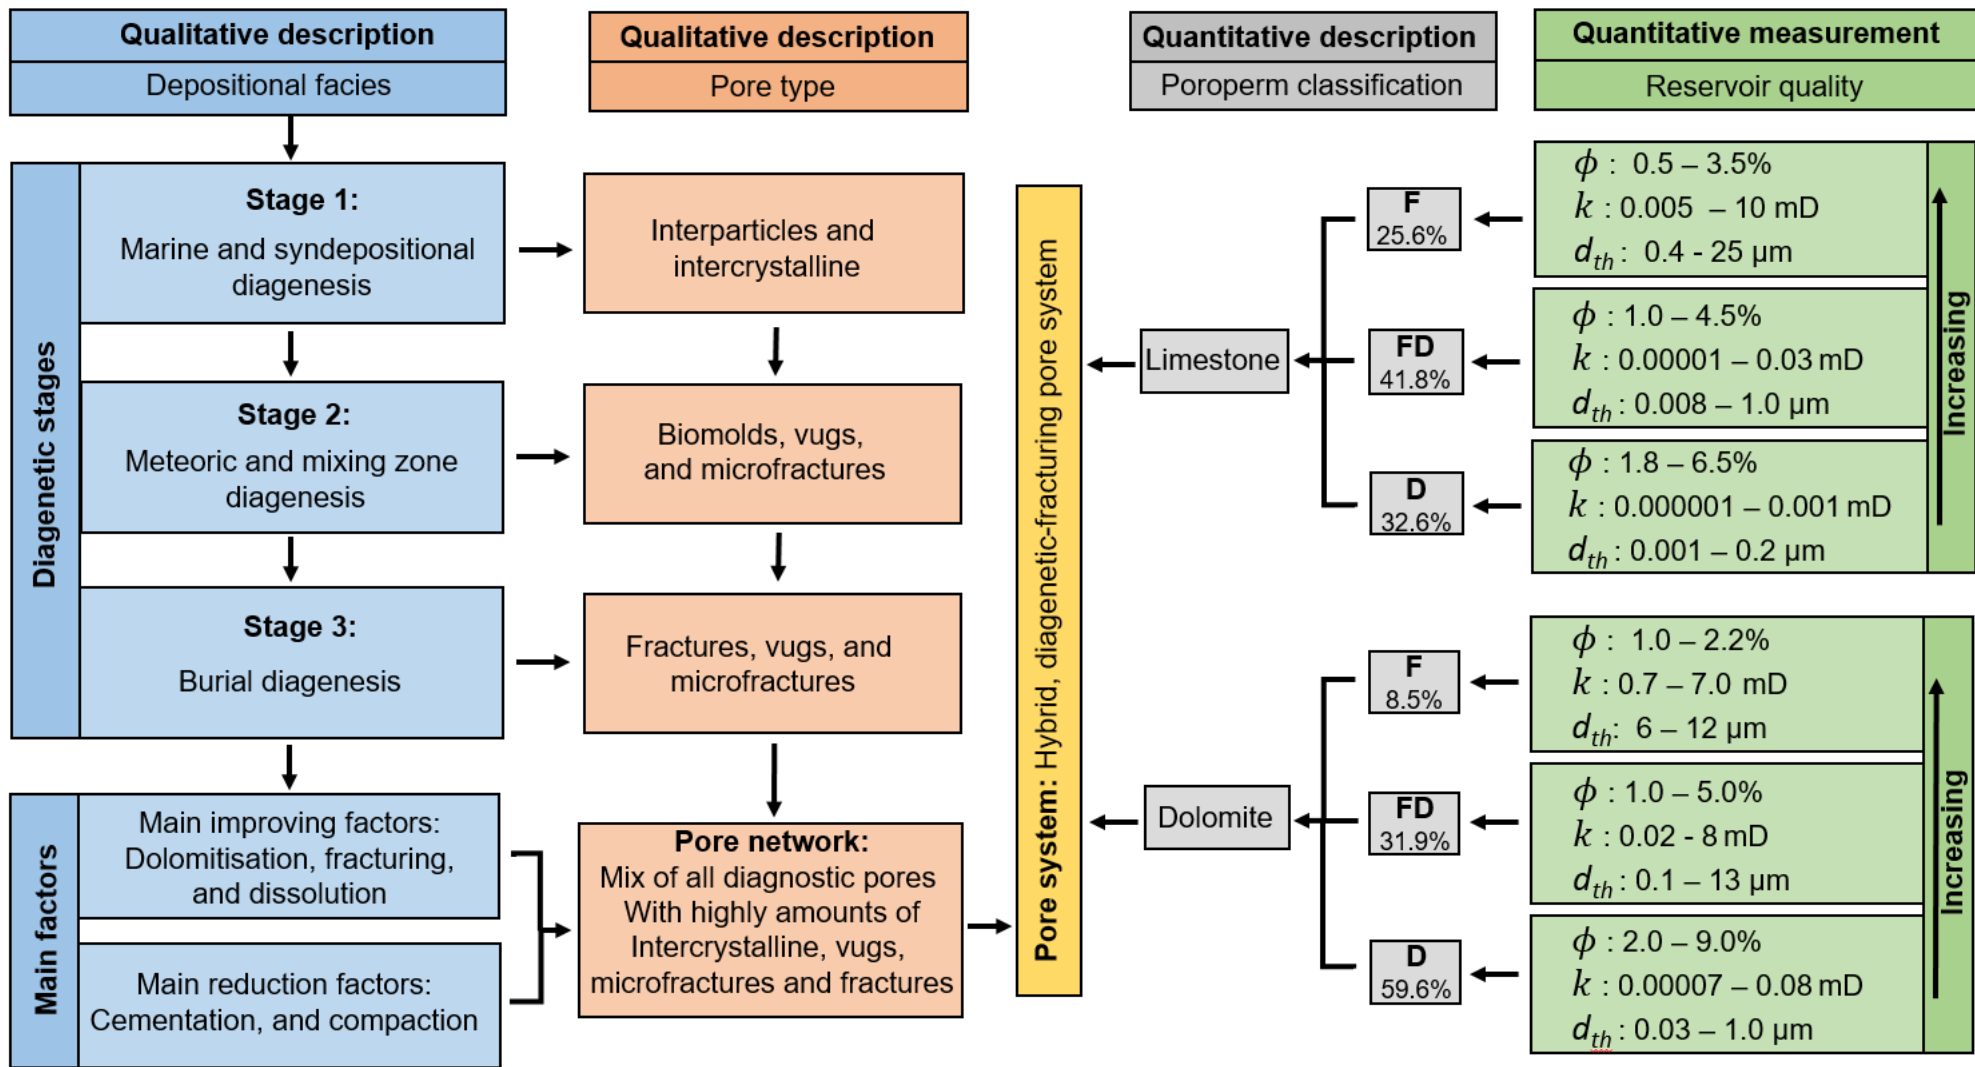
Qualitative description
Depositional facies

Qualitative description
Pore type

Quantitative description
Poroperm classification

Quantitative measurement
Reservoir quality

Diagenetic stages

Stage 1:
Marine and syndepositional diagenesis

Stage 2:
Meteoric and mixing zone diagenesis

Stage 3:
Burial diagenesis

Main factors

Main improving factors:
Dolomitisation, fracturing, and dissolution

Main reduction factors:
Cementation, and compaction

Interparticles and intercrystalline

Biomolds, vugs, and microfractures

Fractures, vugs, and microfractures

Pore network:
Mix of all diagnostic pores
With highly amounts of
Intercrystalline, vugs,
microfractures and fractures

Pore system: Hybrid, diagenetic-fracturing pore system

Limestone

F
25.6%

FD
41.8%

D
32.6%

$\phi$ : 0.5 – 3.5%
$k$ : 0.005 – 10 mD
$d_{th}$ : 0.4 - 25 µm

$\phi$ : 1.0 – 4.5%
$k$ : 0.00001 – 0.03 mD
$d_{th}$ : 0.008 – 1.0 µm

$\phi$ : 1.8 – 6.5%
$k$ : 0.000001 – 0.001 mD
$d_{th}$ : 0.001 – 0.2 µm

Increasing

Dolomite

F
8.5%

FD
31.9%

D
59.6%

$\phi$ : 1.0 – 2.2%
$k$ : 0.7 – 7.0 mD
$d_{th}$: 6 – 12 µm

$\phi$ : 1.0 – 5.0%
$k$ : 0.02 - 8 mD
$d_{th}$ : 0.1 – 13 µm

$\phi$ : 2.0 – 9.0%
$k$ : 0.00007 – 0.08 mD
$d_{th}$ : 0.03 – 1.0 µm

Increasing